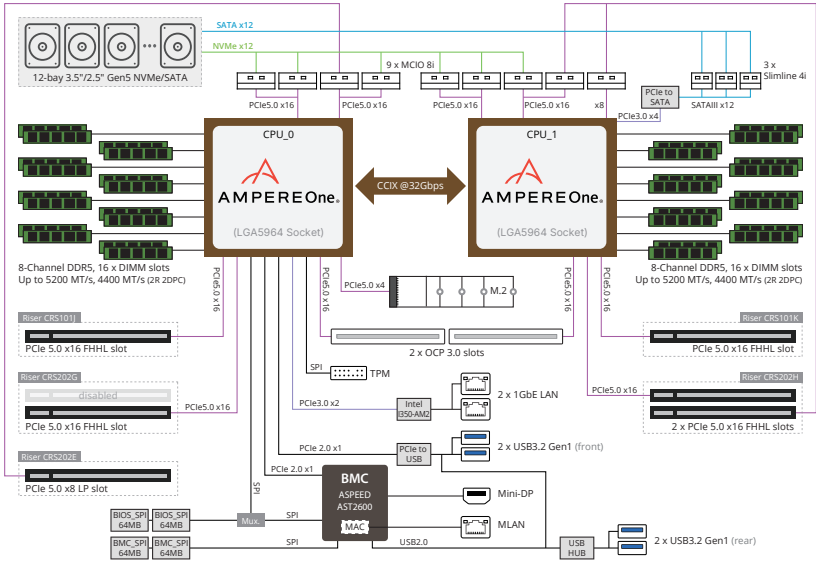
SATA x12

NVMe x12

12-bay 3.5"/2.5" Gen5 NVMe/SATA

9 x MCIO 8i

3 x Slimline 4i

PCIe to SATA

SATAIII x12

PCIe5.0 x16

PCIe5.0 x16

PCIe5.0 x16

PCIe5.0 x16

x8

PCIe3.0 x4

CPU_0

AMPEREOne.

(LGA5964 Socket)

CCIX @32Gbps

CPU_1

AMPEREOne.

(LGA5964 Socket)

8-Channel DDR5, 16 x DIMM slots
Up to 5200 MT/s, 4400 MT/s (2R 2DPC)

8-Channel DDR5, 16 x DIMM slots
Up to 5200 MT/s, 4400 MT/s (2R 2DPC)

PCIe5.0 x16

PCIe5.0 x16

PCIe5.0 x16

PCIe5.0 x16

PCIe5.0 x4

M.2

2 x OCP 3.0 slots

Riser CRS101J

PCIe 5.0 x16 FHHL slot

Riser CRS101K

PCIe 5.0 x16 FHHL slot

Riser CRS202G

disabled

PCIe 5.0 x16 FHHL slot

PCIe5.0 x16

SPI

TPM

PCIe3.0 x2

Intel I350-AM2

2 x 1GbE LAN

Riser CRS202H

PCIe5.0 x16

2 x PCIe 5.0 x16 FHHL slots

Riser CRS202E

PCIe 5.0 x8 LP slot

PCIe 2.0 x1

PCIe to USB

2 x USB3.2 Gen1 (front)

PCIe 2.0 x1

BMC

ASPEED AST2600

Mini-DP

SPI

BIOS_SPI 64MB

BIOS_SPI 64MB

Mux.

SPI

MAC

MLAN

BMC_SPI 64MB

BMC_SPI 64MB

SPI

USB2.0

USB HUB

2 x USB3.2 Gen1 (rear)